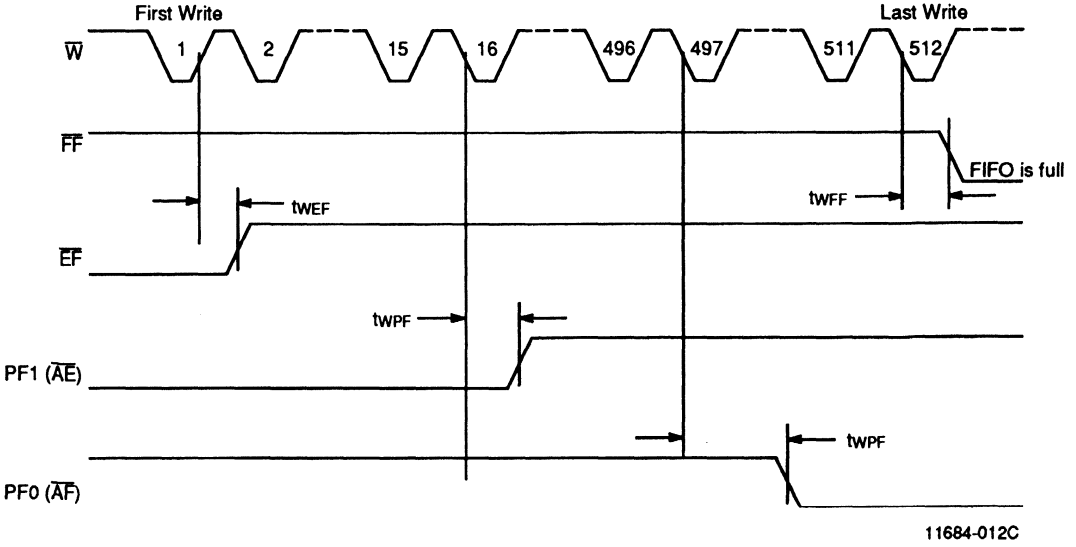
First Write

Last Write

$\overline{W}$

1

2

15

16

496

497

511

512

$\overline{FF}$

FIFO is full

tWFF

tWEF

$\overline{EF}$

tWPF

PF1 ($\overline{AE}$)

tWPF

PF0 ($\overline{AF}$)

11684-012C